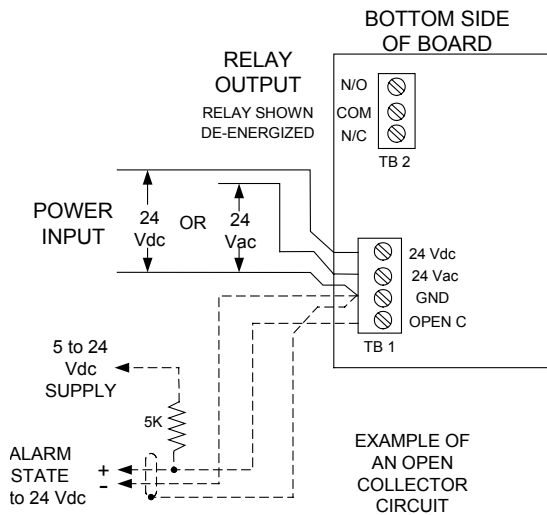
BOTTOM SIDE OF BOARD

RELAY OUTPUT

RELAY SHOWN DE-ENERGIZED

N/O
COM
N/C

TB 2

POWER INPUT

24 Vdc

OR

24 Vac

24 Vdc
24 Vac
GND
OPEN C

TB 1

5 to 24 Vdc SUPPLY

5K

ALARM STATE to 24 Vdc

+
-

EXAMPLE OF AN OPEN COLLECTOR CIRCUIT